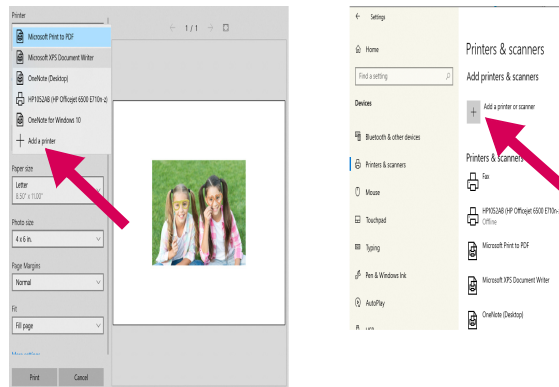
Printer

Microsoft Print to PDF

Microsoft XPS Document Writer

OneNote (Desktop)

HP1052AB (HP Officejet 6600 E710n-z)

OneNote for Windows 10

Add a printer

Paper size

Letter
8.50" x 11.00"

Photo size

4 x 6 in.

Page Margins

Normal

Fit

Fill page

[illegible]

Print

Cancel

1 / 1

Settings

Home

Find a setting

Devices

Bluetooth & other devices

Printers & scanners

Mouse

Touchpad

Typing

Pen & Windows Ink

AutoPlay

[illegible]

Printers & scanners

Add printers & scanners

Add a printer or scanner

Printers & scanners

Fax

HP1052AB (HP Officejet 6600 E710n-
Offline

Microsoft Print to PDF

Microsoft XPS Document Writer

OneNote (Desktop)